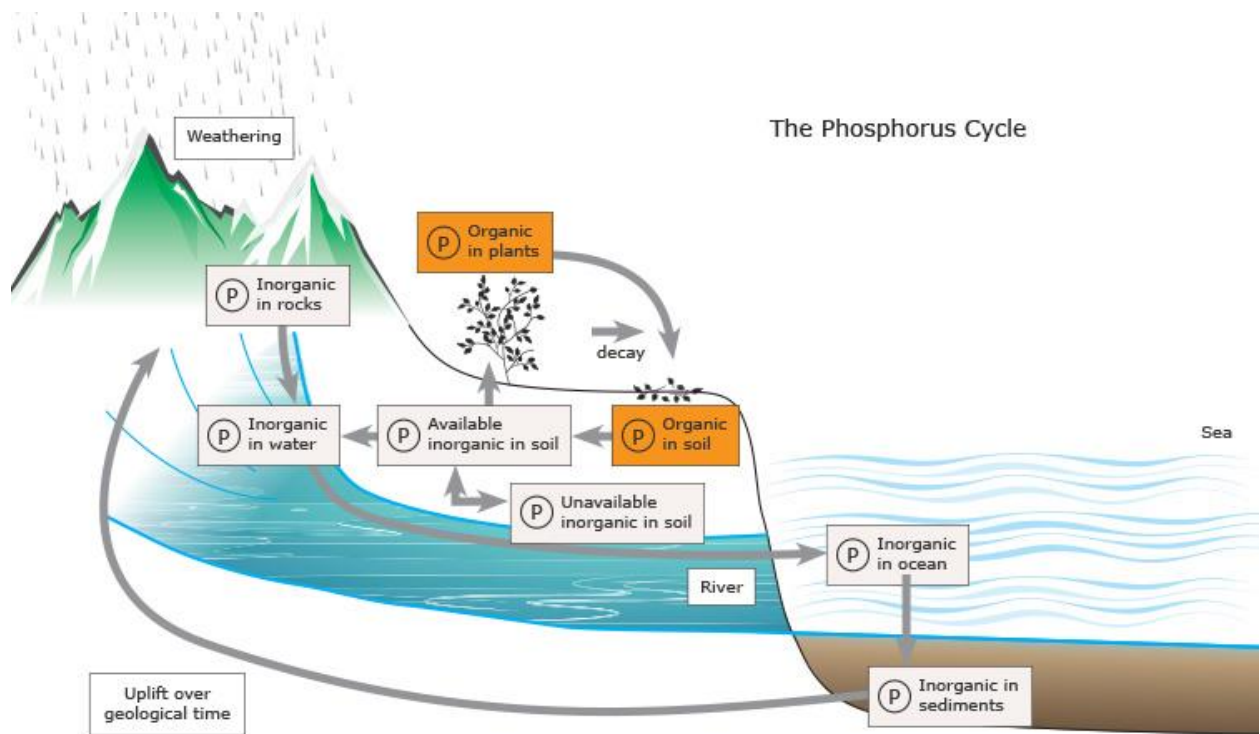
The Phosphorus Cycle

Weathering

P Organic in plants

P Inorganic in rocks

decay

P Inorganic in water

P Available inorganic in soil

P Organic in soil

Sea

P Unavailable inorganic in soil

P Inorganic in ocean

River

Uplift over geological time

P Inorganic in sediments